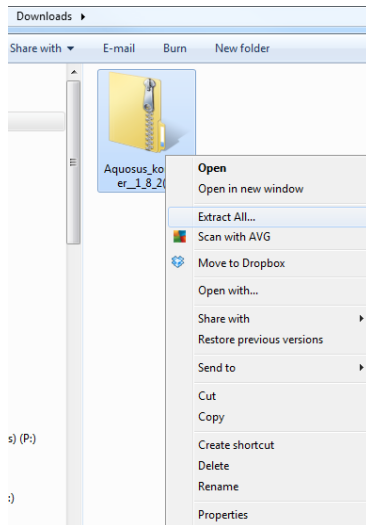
Downloads ▸

Share with ▾ E-mail Burn New folder

Aquosus_ko er_1_8_2(

s) (P:)

:)

Open
Open in new window
Extract All...
Scan with AVG
Move to Dropbox
Open with...
Share with
Restore previous versions
Send to
Cut
Copy
Create shortcut
Delete
Rename
Properties